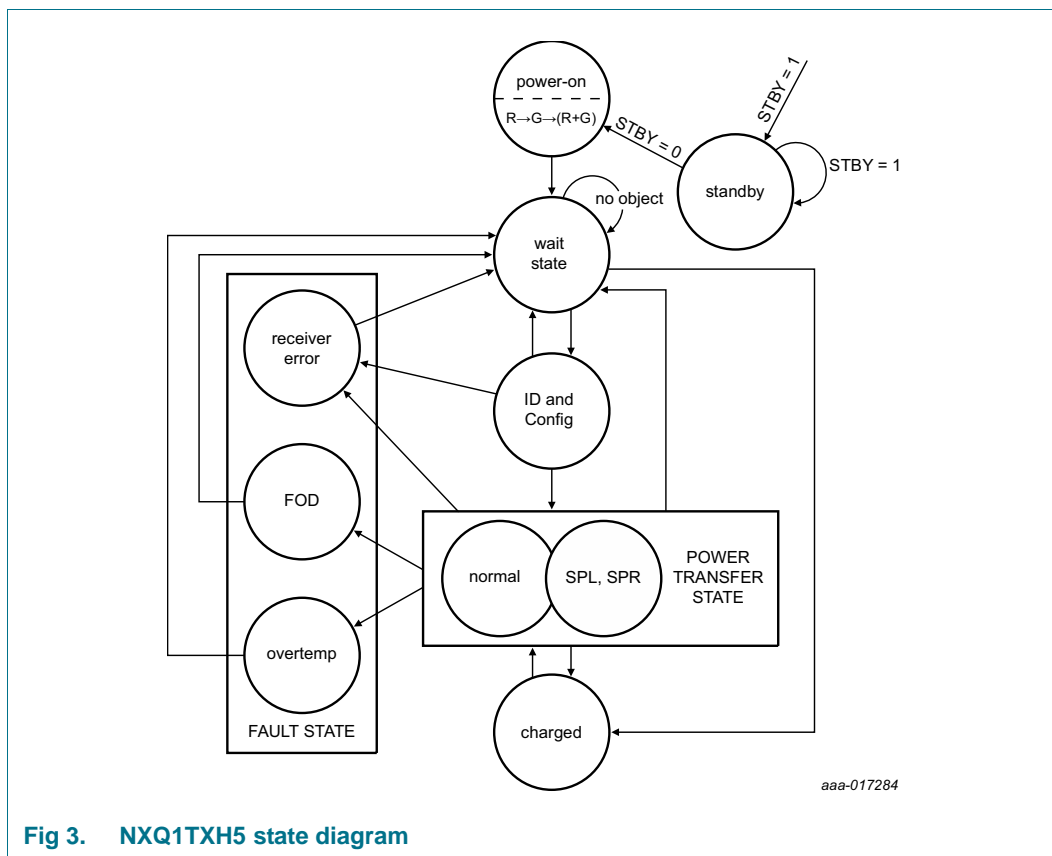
power-on

R→G→(R+G)

STBY = 1

STBY = 0

STBY = 1

standby

no object

wait state

receiver error

ID and Config

FOD

normal

SPL, SPR

POWER TRANSFER STATE

overtemp

FAULT STATE

charged

aaa-017284

Fig 3. NXQ1TXH5 state diagram